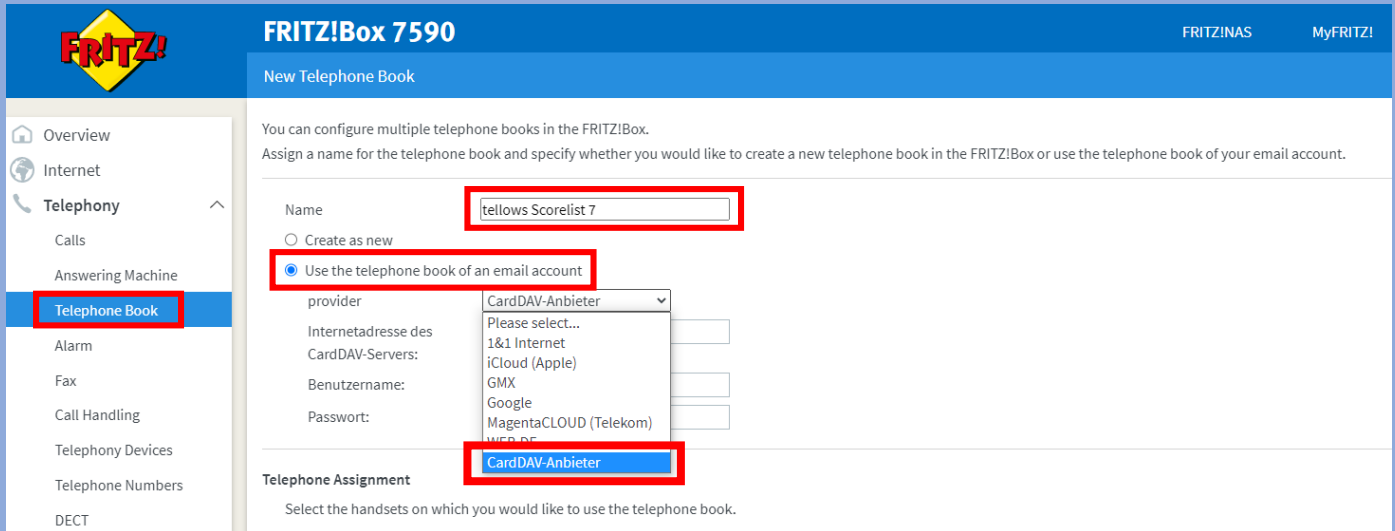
FRITZ!

FRITZ!Box 7590

FRITZ!NAS

MyFRITZ!

New Telephone Book

Overview

Internet

Telephony

Calls

Answering Machine

Telephone Book

Alarm

Fax

Call Handling

Telephony Devices

Telephone Numbers

DECT

You can configure multiple telephone books in the FRITZ!Box.
Assign a name for the telephone book and specify whether you would like to create a new telephone book in the FRITZ!Box or use the telephone book of your email account.

Name tellows Scorelist 7

Create as new

Use the telephone book of an email account

provider CardDAV-Anbieter

Internetadresse des CardDAV-Servers:

Benutzername:

Passwort:

Please select...
1&1 Internet
iCloud (Apple)
GMX
Google
MagentaCLOUD (Telekom)
WEB.DE
CardDAV-Anbieter

Telephone Assignment

Select the handsets on which you would like to use the telephone book.